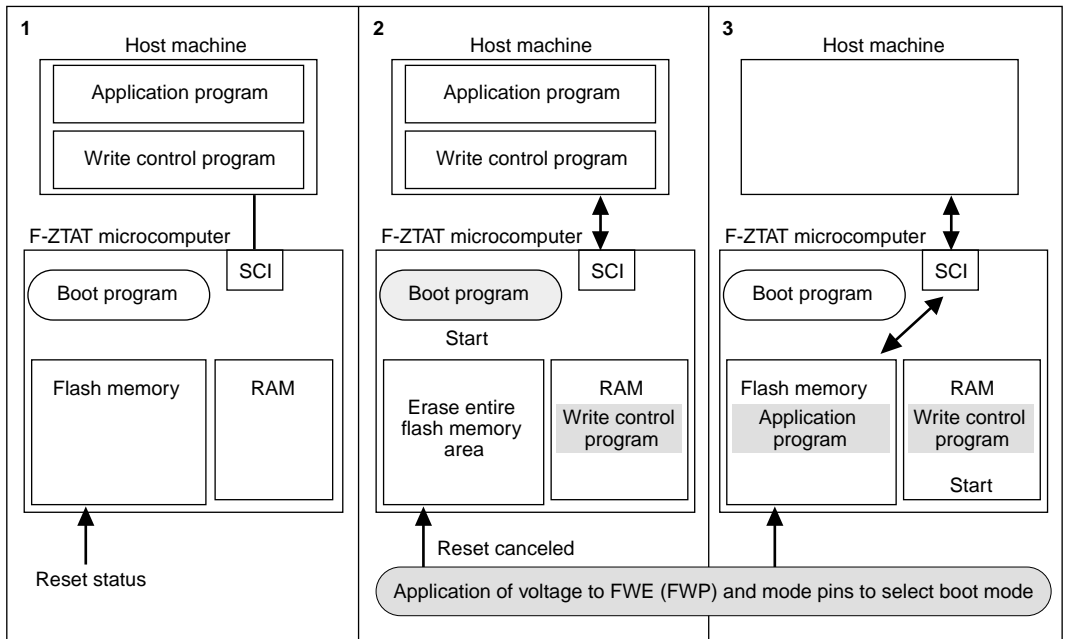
1

Host machine

Application program

Write control program

F-ZTAT microcomputer

SCI

Boot program

Flash memory

RAM

Reset status

2

Host machine

Application program

Write control program

F-ZTAT microcomputer

SCI

Boot program

Start

Erase entire flash memory area

RAM

Write control program

Reset canceled

3

Host machine

F-ZTAT microcomputer

SCI

Boot program

Flash memory

Application program

RAM

Write control program

Start

Application of voltage to FWE (FWP) and mode pins to select boot mode